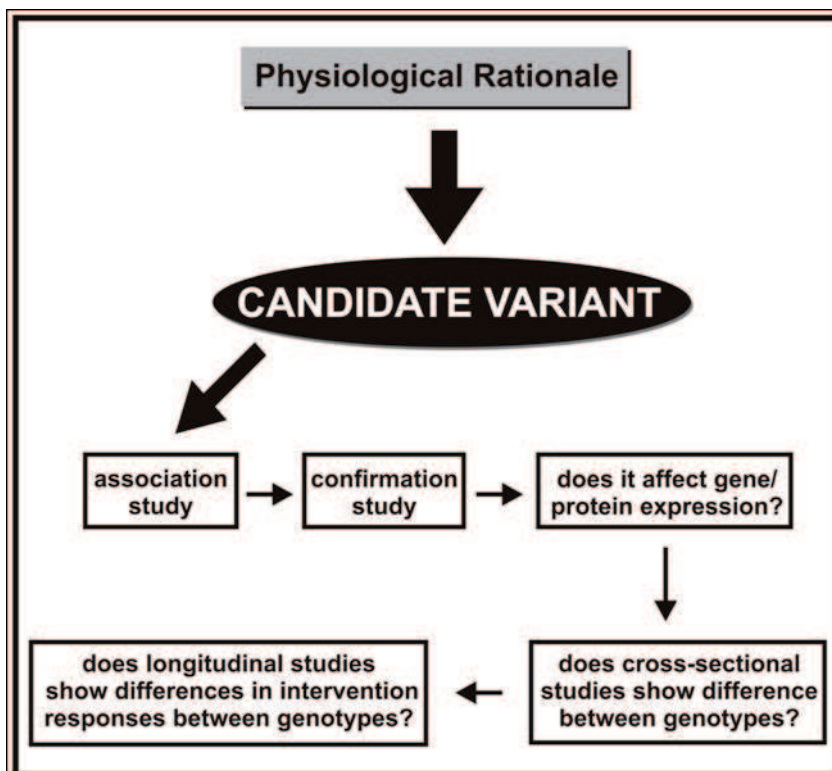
Physiological Rationale

CANDIDATE VARIANT

association study

confirmation study

does it affect gene/ protein expression?

does cross-sectional studies show difference between genotypes?

does longitudinal studies show differences in intervention responses between genotypes?